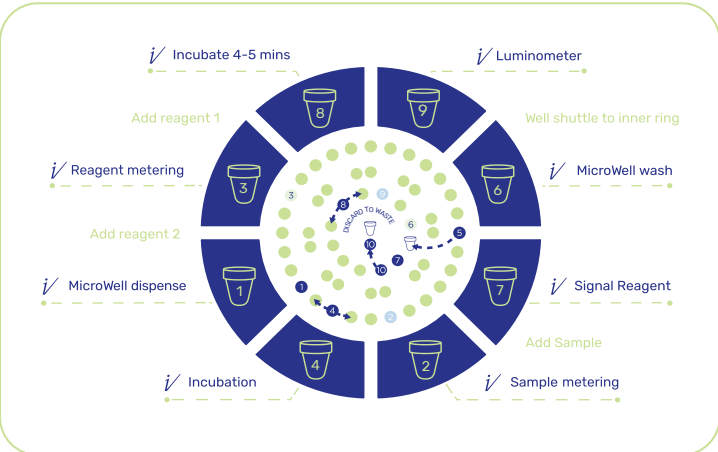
Incubate 4-5 mins

Luminometer

Add reagent 1

Well shuttle to inner ring

Reagent metering

MicroWell wash

Add reagent 2

MicroWell dispense

Signal Reagent

Add Sample

Incubation

Sample metering

8

9

3

6

1

7

4

2

DISCARD TO WASTE

3

8

9

6

5

10

10

7

1

4

2